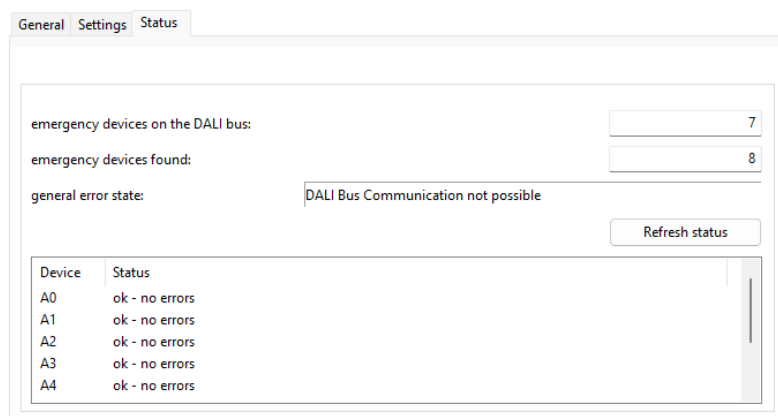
General Settings Status

emergency devices on the DALI bus: 7

emergency devices found: 8

general error state: DALI Bus Communication not possible

Refresh status

| Device | Status |
|---|---|
| A0 | ok - no errors |
| A1 | ok - no errors |
| A2 | ok - no errors |
| A3 | ok - no errors |
| A4 | ok - no errors |